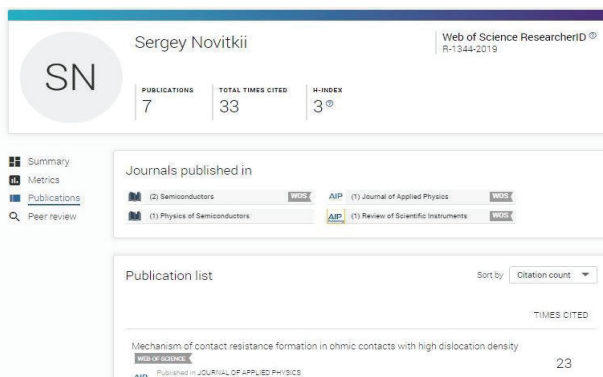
SN

Sergey Novitkii

PUBLICATIONS
7

TOTAL TIMES CITED
33

H-INDEX
3

Web of Science ResearcherID
R-1344-2019

Summary
Metrics
Publications
Peer review

Journals published in

(2) Semiconductors WOS
(1) Physics of Semiconductors
AIP (1) Journal of Applied Physics WOS
AIP (1) Review of Scientific Instruments WOS

Publication list

Sort by Citation count

TIMES CITED

Mechanism of contact resistance formation in ohmic contacts with high dislocation density
WEB OF SCIENCE
AIP Published in JOURNAL OF APPLIED PHYSICS
23